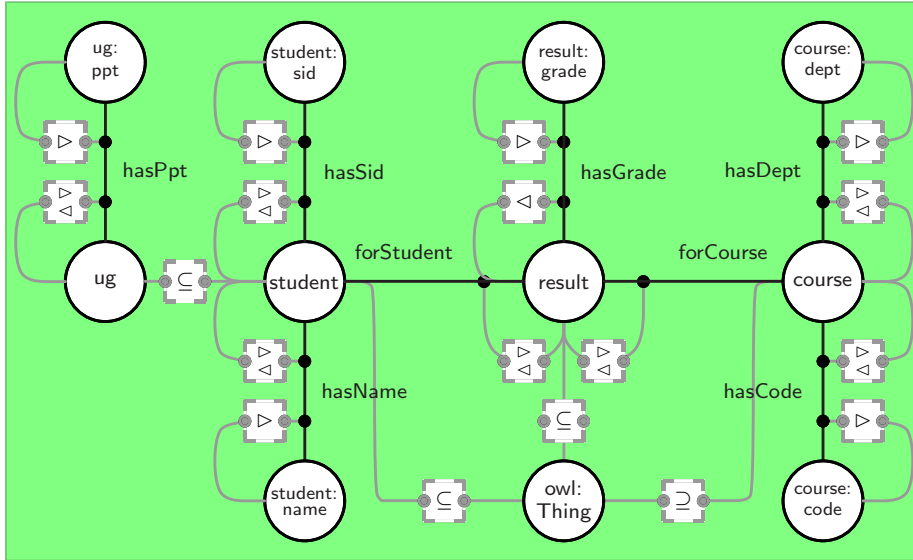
ug: ppt

student: sid

result: grade

course: dept

$\triangleright$

hasPpt

$\triangleright$

hasSid

$\triangleright$

hasGrade

hasDept

$\triangleright$

$\triangleright$ $\triangleleft$

$\triangleright$ $\triangleleft$

$\triangleleft$

$\triangleright$ $\triangleleft$

forStudent

forCourse

ug

$\subseteq$

student

result

course

$\triangleright$ $\triangleleft$

$\triangleright$ $\triangleleft$

$\triangleright$ $\triangleleft$

$\triangleright$ $\triangleleft$

hasName

hasCode

$\triangleright$

$\subseteq$

$\triangleright$

student: name

$\subseteq$

owl: Thing

$\supseteq$

course: code